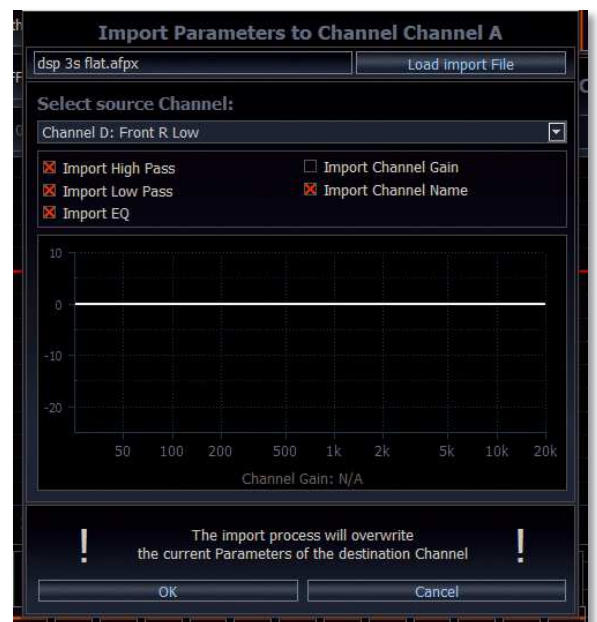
Import Parameters to Channel Channel A

dsp 3s flat.afpx

Load import File

Select source Channel:

Channel D: Front R Low

Import High Pass
Import Low Pass
Import EQ
Import Channel Gain
Import Channel Name

10
0
-10
-20

50 100 200 500 1k 2k 5k 10k 20k

Channel Gain: N/A

!
The import process will overwrite
the current Parameters of the destination Channel
!

OK
Cancel